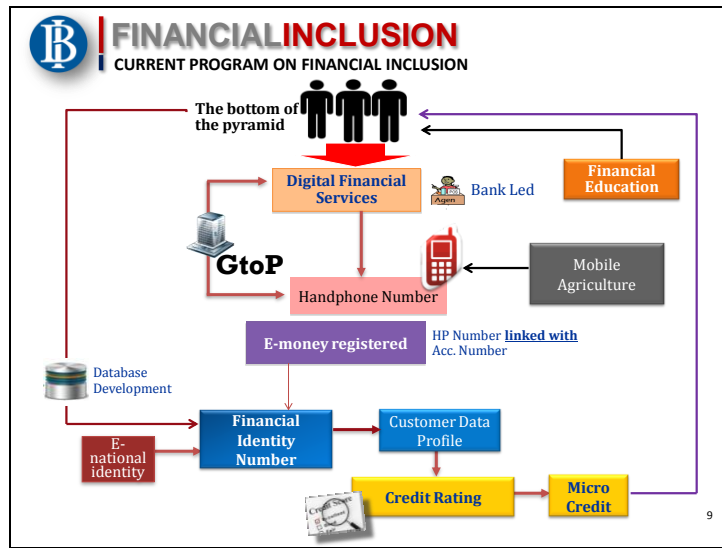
BI FINANCIALINCLUSION
CURRENT PROGRAM ON FINANCIAL INCLUSION

The bottom of the pyramid

Financial Education

Digital Financial Services

Agen

Bank Led

GtoP

Handphone Number

Mobile Agriculture

E-money registered

HP Number linked with Acc. Number

Database Development

Financial Identity Number

Customer Data Profile

E-national identity

Credit Rating

Micro Credit

9